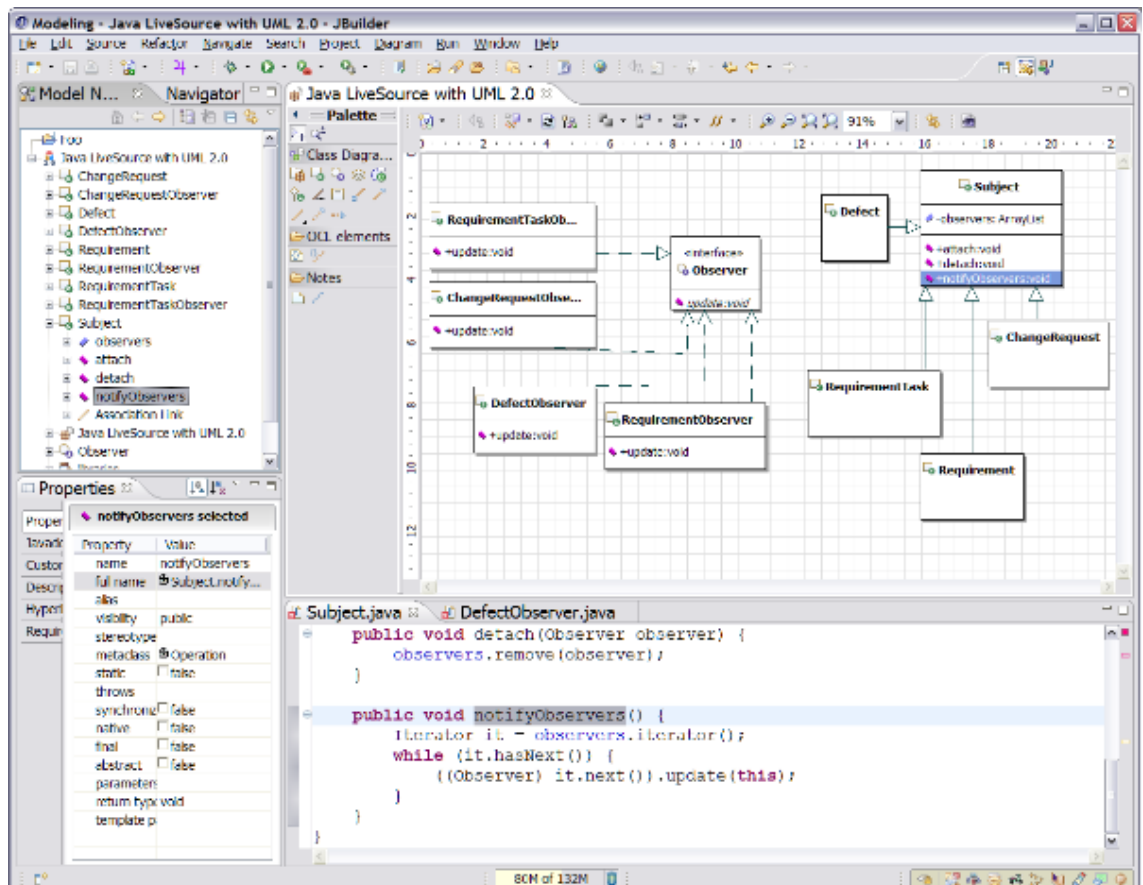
Modeling - Java LiveSource with UML 2.0 - JBuilder

File Edit Source Refactor Navigate Search Project Diagram Run Window Help

Model N... Navigator

Foo
Java LiveSource with UML 2.0
ChangeRequest
ChangeRequestObserver
Defect
DefectObserver
Requirement
RequirementObserver
RequirementTask
RequirementTaskObserver
Subject
observers
attach
detach
notifyObservers
Association Link
Java LiveSource with UML 2.0
Observer

Properties

notifyObservers selected

| Property | Value |
|---|---|
| name | notifyObservers |
| full name | Subject.notify... |
| alias | |
| visibility | public |
| stereotype | |
| metaclass | Operation |
| static | false |
| throws | |
| synchroniz | false |
| native | false |
| final | false |
| abstract | false |
| parameters | |
| return type | void |
| template p | |

Proper
Javado
Custor
Descri
Hyperl
Requir

Java LiveSource with UML 2.0

Palette
Class Diagra...
OCL elements
Notes

91%

0 2 4 6 8 10 12 14 16 18 20 2

RequirementTaskOb...
+update:void

ChangeRequestObse...
+update:void

«interface»
Observer
update:void

DefectObserver
+update:void

RequirementObserver
+update:void

Defect

Subject
-observers: ArrayList
+attach:void
+detach:void
+notifyObservers:void

ChangeRequest

RequirementTask

Requirement

Subject.java DefectObserver.java

public void detach(Observer observer) {
observers.remove(observer);
}

public void notifyObservers() {
Iterator it = observers.iterator();
while (it.hasNext()) {
((Observer) it.next()).update(this);
}
}
}

80M of 132M